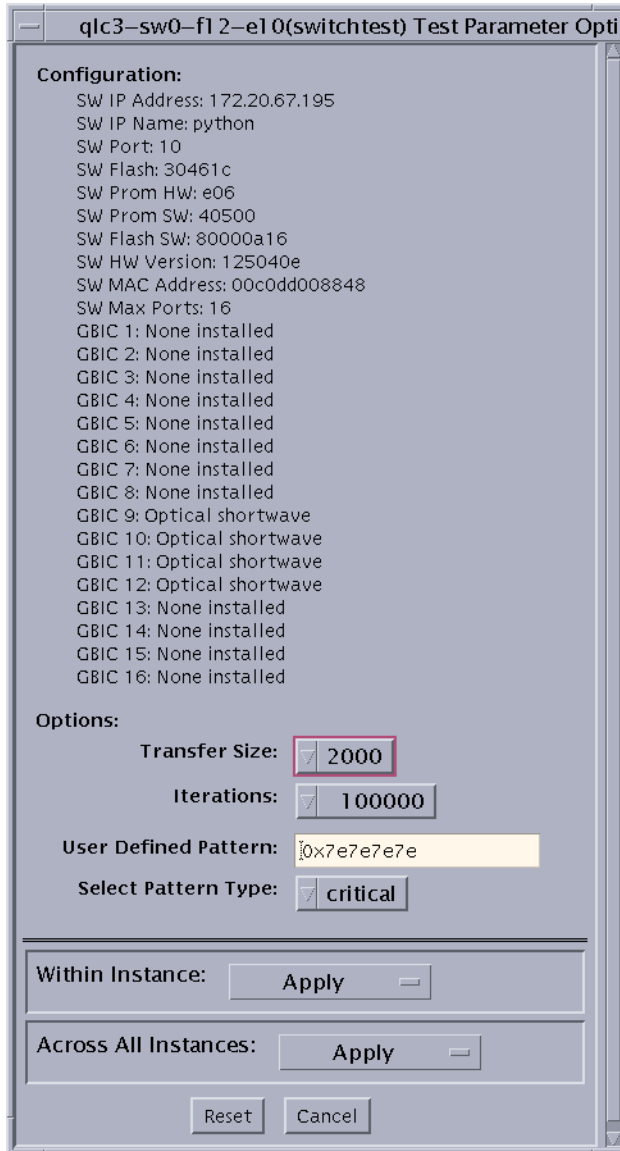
qlc3–sw0–f12–e10(switchtest) Test Parameter Opti

Configuration:
SW IP Address: 172.20.67.195
SW IP Name: python
SW Port: 10
SW Flash: 30461c
SW Prom HW: e06
SW Prom SW: 40500
SW Flash SW: 80000a16
SW HW Version: 125040e
SW MAC Address: 00c0dd008848
SW Max Ports: 16
GBIC 1: None installed
GBIC 2: None installed
GBIC 3: None installed
GBIC 4: None installed
GBIC 5: None installed
GBIC 6: None installed
GBIC 7: None installed
GBIC 8: None installed
GBIC 9: Optical shortwave
GBIC 10: Optical shortwave
GBIC 11: Optical shortwave
GBIC 12: Optical shortwave
GBIC 13: None installed
GBIC 14: None installed
GBIC 15: None installed
GBIC 16: None installed

Options:
Transfer Size: 2000
Iterations: 100000
User Defined Pattern: 0x7e7e7e7e
Select Pattern Type: critical

Within Instance: Apply

Across All Instances: Apply

Reset Cancel